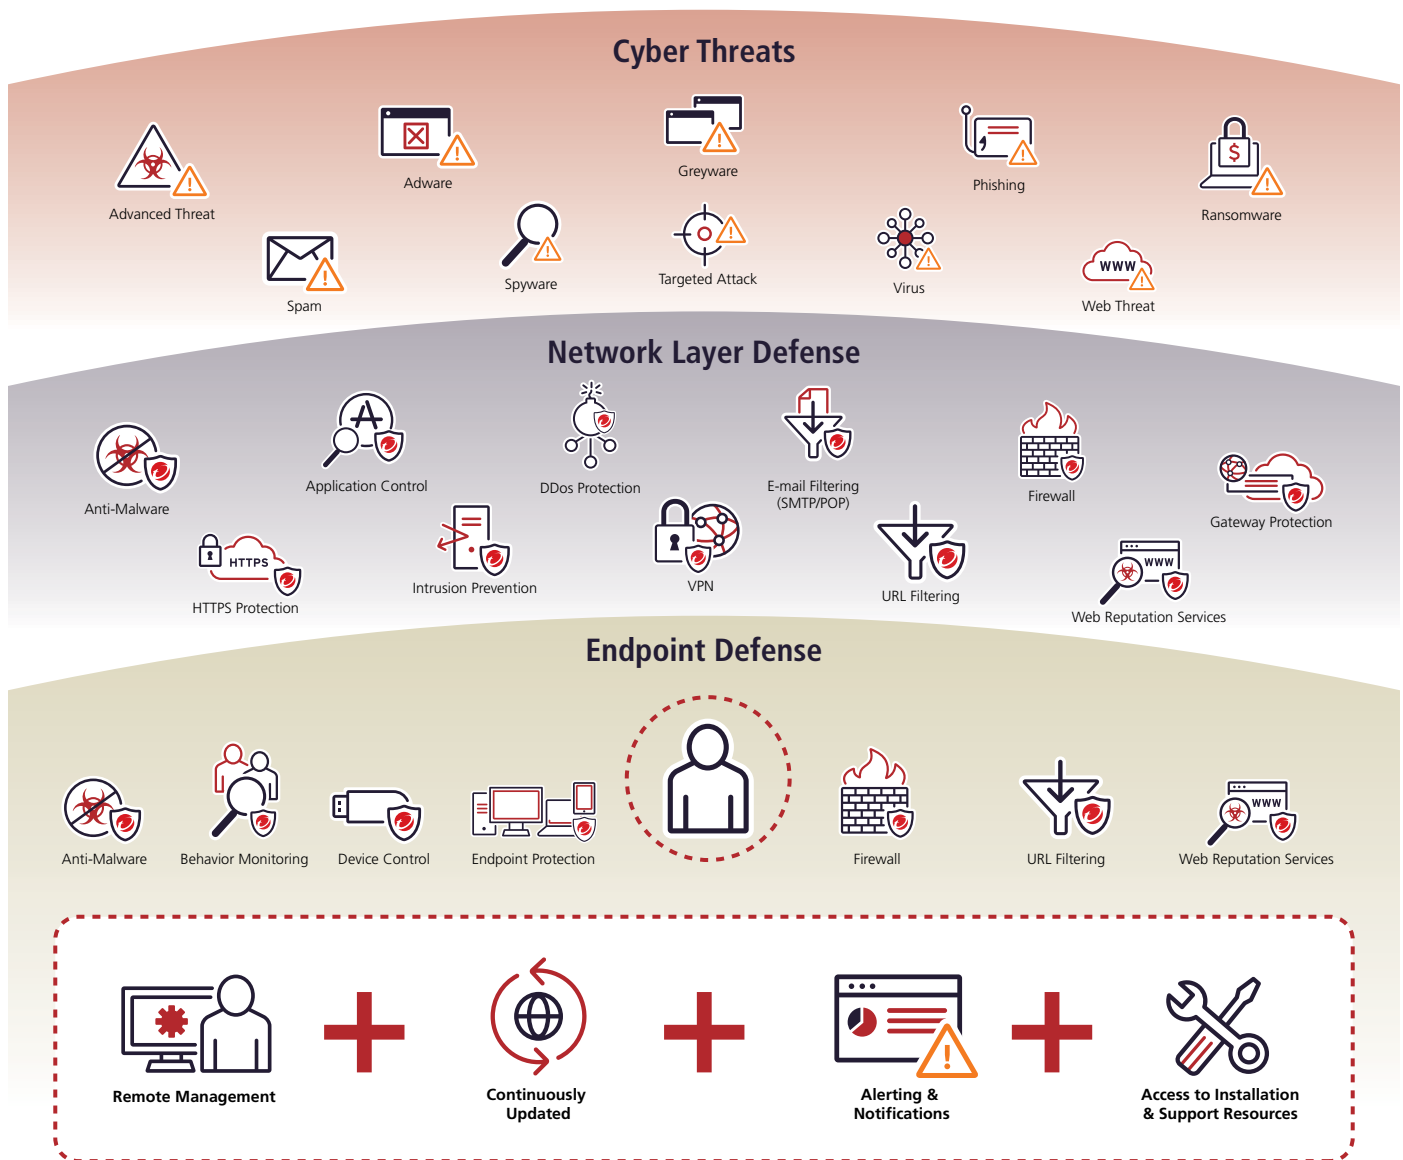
Cyber Threats

Advanced Threat

Adware

Greyware

Phishing

Ransomware

Spam

Spyware

Targeted Attack

Virus

Web Threat

Network Layer Defense

Anti-Malware

Application Control

DDos Protection

E-mail Filtering (SMTP/POP)

Firewall

Gateway Protection

HTTPS

HTTPS Protection

Intrusion Prevention

VPN

URL Filtering

WWW

Web Reputation Services

Endpoint Defense

Anti-Malware

Behavior Monitoring

Device Control

Endpoint Protection

Firewall

URL Filtering

WWW

Web Reputation Services

Remote Management

Continuously Updated

Alerting & Notifications

Access to Installation & Support Resources